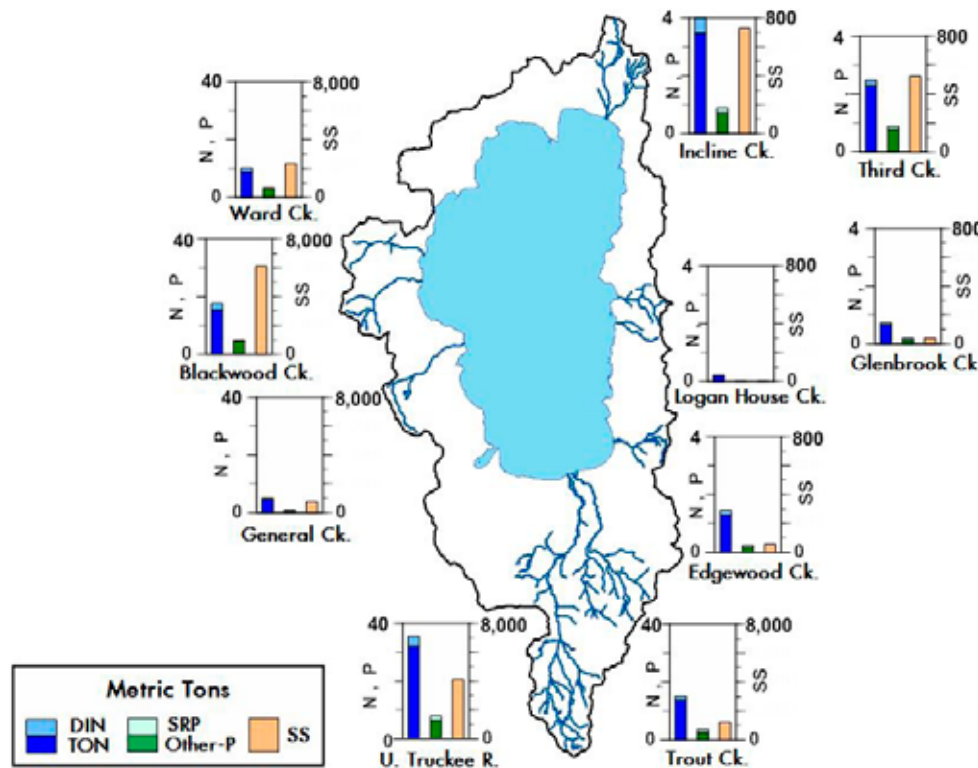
40
N, P
0
8,000
SS
0
Ward Ck.

40
N, P
0
8,000
SS
0
Blackwood Ck.

40
N, P
0
8,000
SS
0
General Ck.

4
N, P
0
800
SS
0
Incline Ck.

4
N, P
0
800
SS
0
Third Ck.

4
N, P
0
800
SS
0
Glenbrook Ck

4
N, P
0
800
SS
0
Logan House Ck.

4
N, P
0
800
SS
0
Edgewood Ck.

40
N, P
0
8,000
SS
0
U. Truckee R.

40
N, P
0
8,000
SS
0
Trout Ck.

Metric Tons
DIN
TON
SRP
Other-P
SS